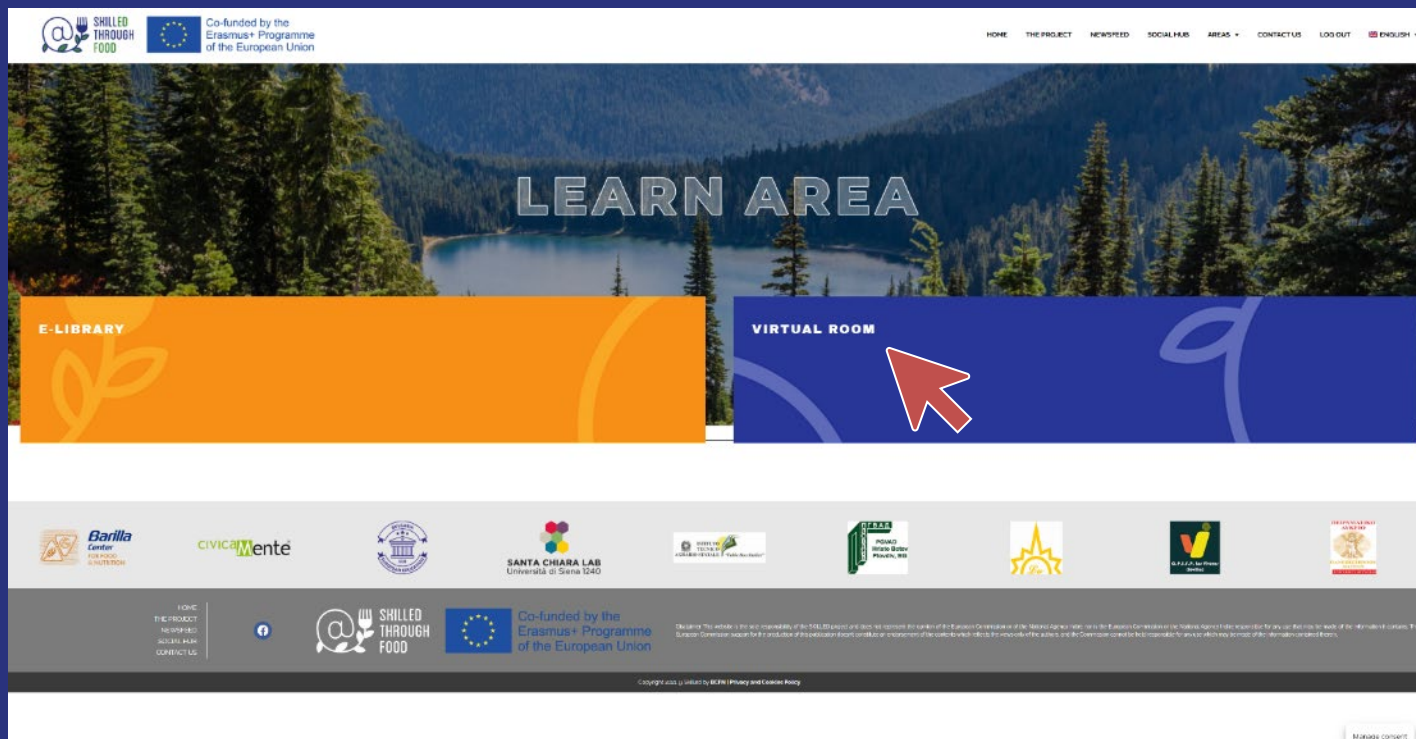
SHILLED THROUGH FOOD

Co-funded by the Erasmus+ Programme of the European Union

HOME THE PROJECT NEWSFEED SOCIAL HUB AREAS CONTACT US LOG OUT ENGLISH

LEARN AREA

E-LIBRARY

VIRTUAL ROOM

Barilla Center FOR FOOD & NUTRITION

civicaMente

SANTA CHIARA LAB
Università di Siena 1240

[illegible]

PGIAO
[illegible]

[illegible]

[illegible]

HOME
THE PROJECT
NEWSFEED
SOCIAL HUB
CONTACT US

SHILLED THROUGH FOOD

Co-funded by the Erasmus+ Programme of the European Union

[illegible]

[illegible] Privacy and Cookies Policy

Manage consent